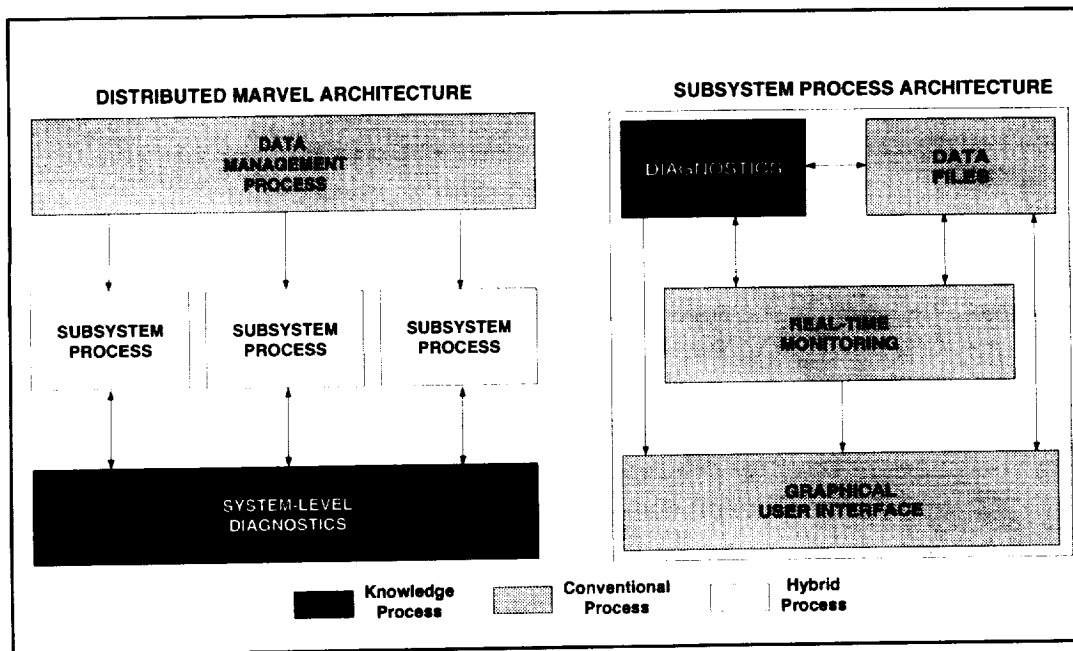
DISTRIBUTED MARVEL ARCHITECTURE

DATA MANAGEMENT PROCESS

SUBSYSTEM PROCESS

SUBSYSTEM PROCESS

SUBSYSTEM PROCESS

SYSTEM-LEVEL DIAGNOSTICS

SUBSYSTEM PROCESS ARCHITECTURE

DIAGNOSTICS

DATA FILES

REAL-TIME MONITORING

GRAPHICAL USER INTERFACE

Knowledge Process

Conventional Process

Hybrid Process